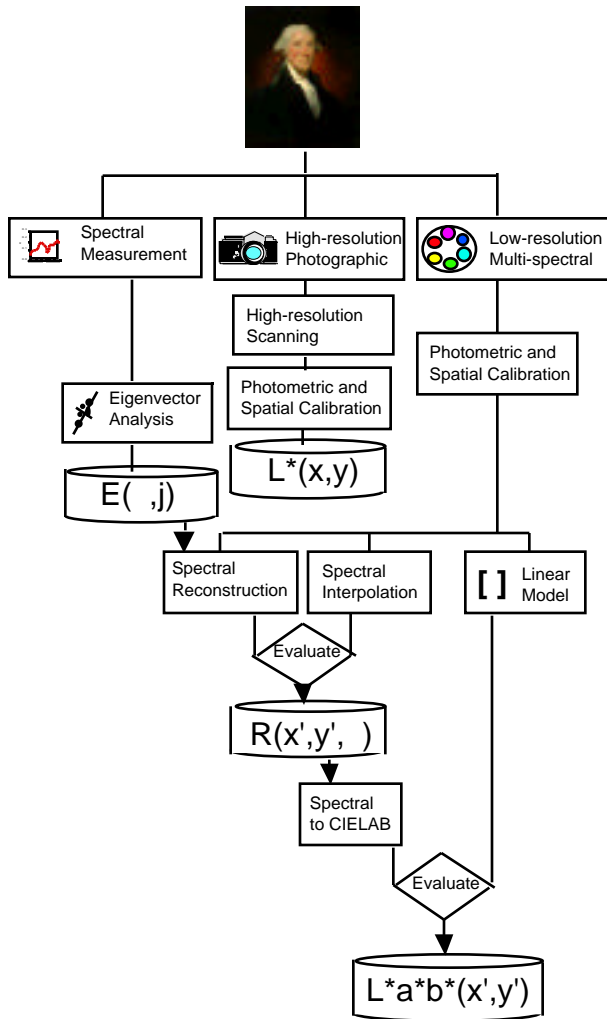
Spectral Measurement

High-resolution Photographic

Low-resolution Multi-spectral

High-resolution Scanning

Photometric and Spatial Calibration

Photometric and Spatial Calibration

Eigenvector Analysis

L*(x,y)

E( ,j)

Spectral Reconstruction

Spectral Interpolation

[ ] Linear Model

Evaluate

R(x',y', )

Spectral to CIELAB

Evaluate

L*a*b*(x',y')